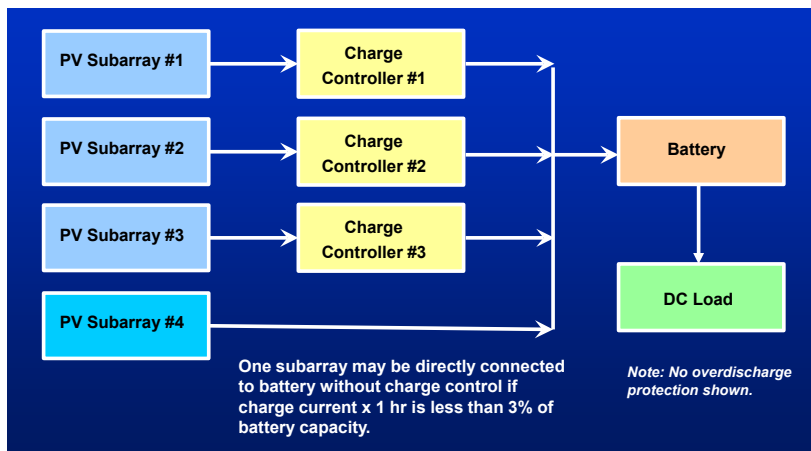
PV Subarray #1

Charge Controller #1

PV Subarray #2

Charge Controller #2

Battery

PV Subarray #3

Charge Controller #3

PV Subarray #4

DC Load

One subarray may be directly connected to battery without charge control if charge current x 1 hr is less than 3% of battery capacity.

Note: No overdischarge protection shown.